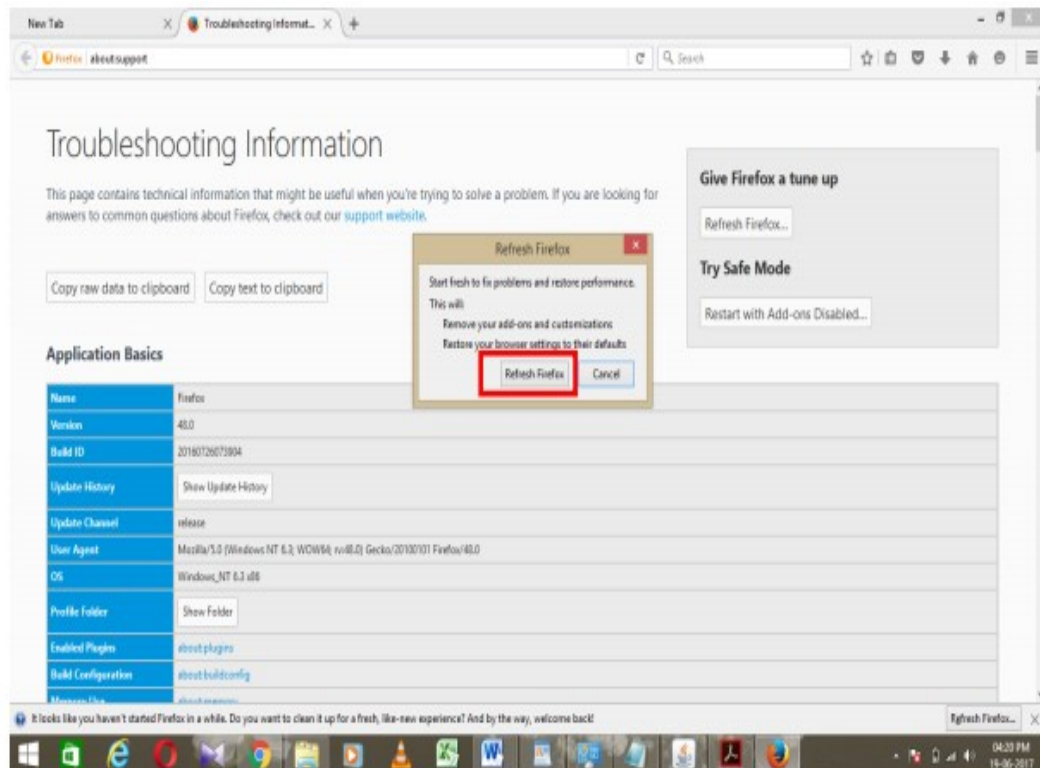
New Tab

Troubleshooting Informat...

Firefox about:support

Search

Troubleshooting Information

This page contains technical information that might be useful when you're trying to solve a problem. If you are looking for answers to common questions about Firefox, check out our support website.

Copy raw data to clipboard

Copy text to clipboard

Give Firefox a tune up

Refresh Firefox...

Try Safe Mode

Restart with Add-ons Disabled...

Refresh Firefox

Start fresh to fix problems and restore performance.

This will:

Remove your add-ons and customizations

Restore your browser settings to their defaults

Refresh Firefox

Cancel

Application Basics

| Name | Firefox |
|---|---|
| Version | 48.0 |
| Build ID | 20160726073904 |
| Update History | Show Update History |
| Update Channel | release |
| User Agent | Mozilla/5.0 (Windows NT 6.3; WOW64; rv:48.0) Gecko/20100101 Firefox/48.0 |
| OS | Windows_NT 6.3 x86 |
| Profile Folder | Show Folder |
| Enabled Plugins | about:plugins |
| Build Configuration | about:buildconfig |
| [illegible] | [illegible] |

It looks like you haven't started Firefox in a while. Do you want to clean it up for a fresh, like-new experience? And by the way, welcome back!

Refresh Firefox...

04:20 PM
14-06-2017